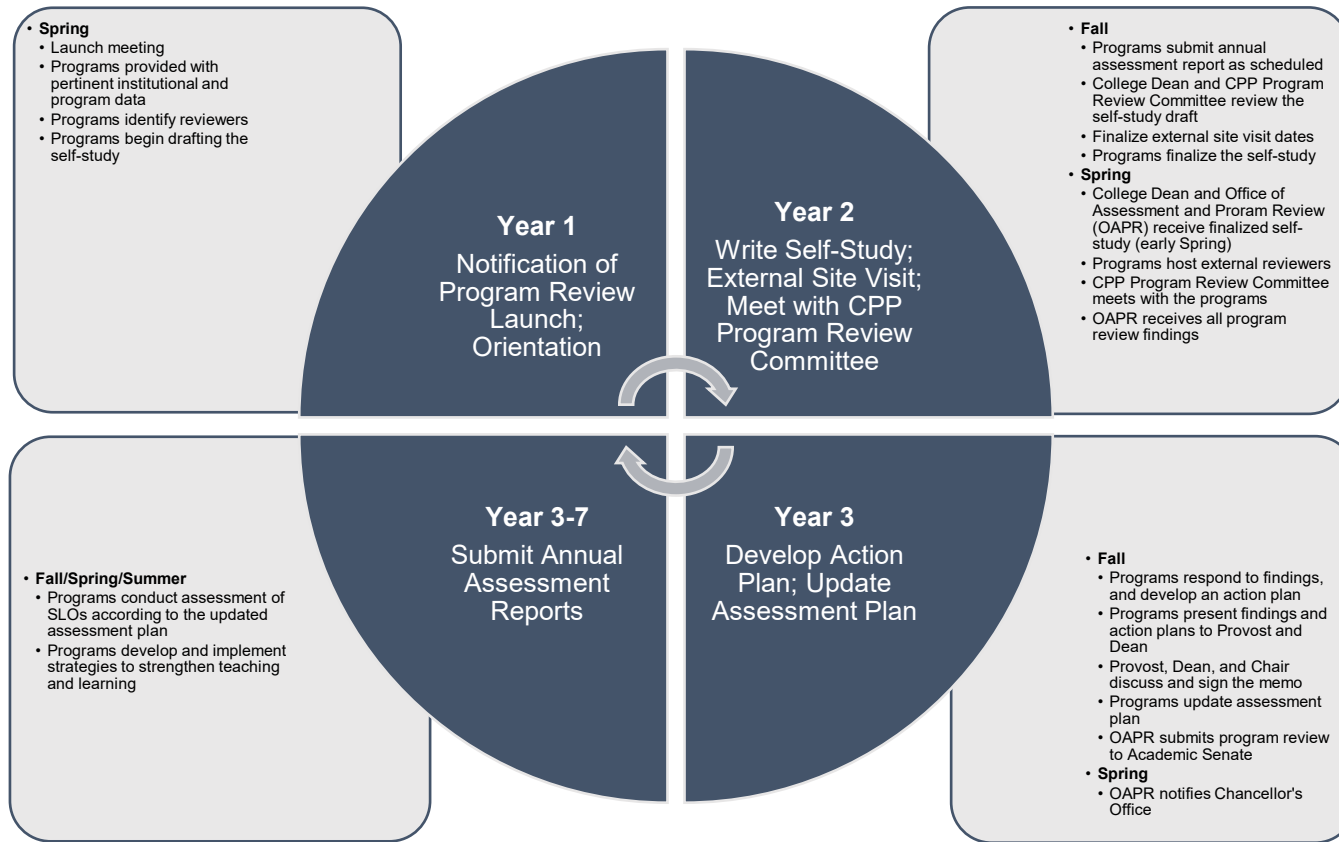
• **Spring**
  • Launch meeting
  • Programs provided with pertinent institutional and program data
  • Programs identify reviewers
  • Programs begin drafting the self-study

**Year 1**
Notification of Program Review Launch; Orientation

**Year 2**
Write Self-Study; External Site Visit; Meet with CPP Program Review Committee

• **Fall**
  • Programs submit annual assessment report as scheduled
  • College Dean and CPP Program Review Committee review the self-study draft
  • Finalize external site visit dates
  • Programs finalize the self-study
• **Spring**
  • College Dean and Office of Assessment and Proram Review (OAPR) receive finalized self-study (early Spring)
  • Programs host external reviewers
  • CPP Program Review Committee meets with the programs
  • OAPR receives all program review findings

• **Fall/Spring/Summer**
  • Programs conduct assessment of SLOs according to the updated assessment plan
  • Programs develop and implement strategies to strengthen teaching and learning

**Year 3-7**
Submit Annual Assessment Reports

**Year 3**
Develop Action Plan; Update Assessment Plan

• **Fall**
  • Programs respond to findings, and develop an action plan
  • Programs present findings and action plans to Provost and Dean
  • Provost, Dean, and Chair discuss and sign the memo
  • Programs update assessment plan
  • OAPR submits program review to Academic Senate
• **Spring**
  • OAPR notifies Chancellor's Office